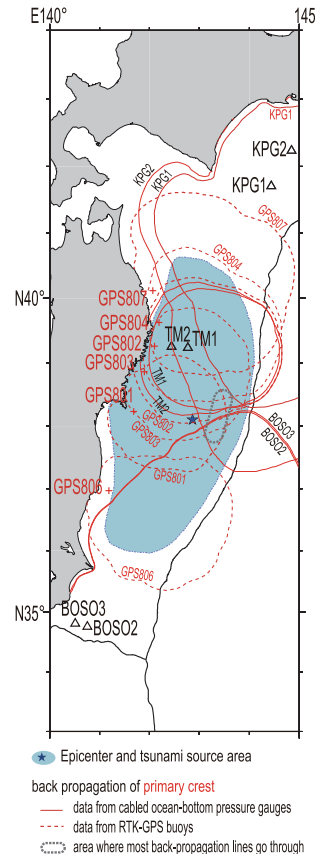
E140°

145

KPG1

KPG2

KPG1

KPG2

KPG1

GPS807

GPS804

GPS807

GPS804

TM2

TM1

GPS802

GPS803

TM1

TM2

GPS801

GPS802

GPS803

BOSO3

BOSO2

GPS806

GPS801

GPS806

N40°

N35°

BOSO3

BOSO2

Epicenter and tsunami source area

back propagation of primary crest

data from cabled ocean-bottom pressure gauges

data from RTK-GPS buoys

area where most back-propagation lines go through